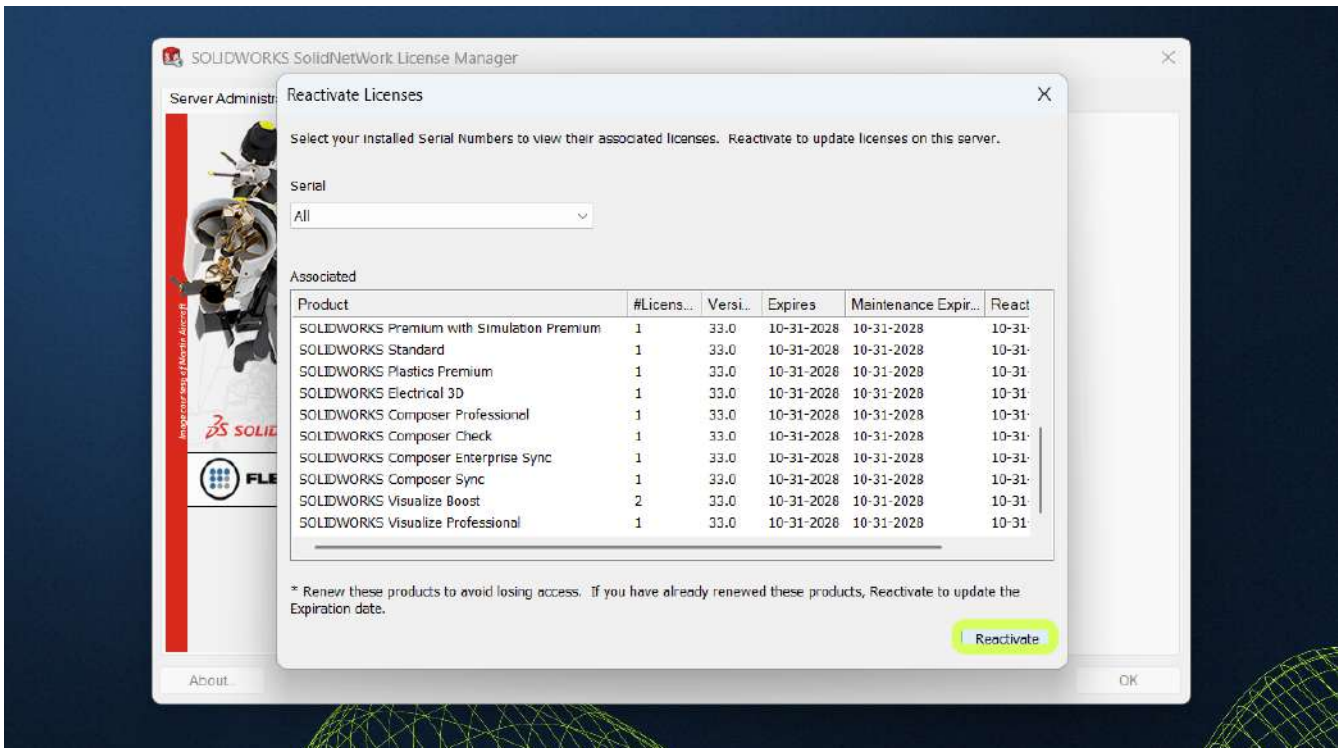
SOLIDWORKS SolidNetWork License Manager

Server Administr

Reactivate Licenses

Select your installed Serial Numbers to view their associated licenses. Reactivate to update licenses on this server.

Serial

All

Associated

| Product | #Licens... | Versi... | Expires | Maintenance Expir... | React |
|---|---|---|---|---|---|
| SOLIDWORKS Premium with Simulation Premium | 1 | 33.0 | 10-31-2028 | 10-31-2028 | 10-31- |
| SOLIDWORKS Standard | 1 | 33.0 | 10-31-2028 | 10-31-2028 | 10-31- |
| SOLIDWORKS Plastics Premium | 1 | 33.0 | 10-31-2028 | 10-31-2028 | 10-31- |
| SOLIDWORKS Electrical 3D | 1 | 33.0 | 10-31-2028 | 10-31-2028 | 10-31- |
| SOLIDWORKS Composer Professional | 1 | 33.0 | 10-31-2028 | 10-31-2028 | 10-31- |
| SOLIDWORKS Composer Check | 1 | 33.0 | 10-31-2028 | 10-31-2028 | 10-31- |
| SOLIDWORKS Composer Enterprise Sync | 1 | 33.0 | 10-31-2028 | 10-31-2028 | 10-31- |
| SOLIDWORKS Composer Sync | 1 | 33.0 | 10-31-2028 | 10-31-2028 | 10-31- |
| SOLIDWORKS Visualize Boost | 2 | 33.0 | 10-31-2028 | 10-31-2028 | 10-31- |
| SOLIDWORKS Visualize Professional | 1 | 33.0 | 10-31-2028 | 10-31-2028 | 10-31- |

* Renew these products to avoid losing access. If you have already renewed these products, Reactivate to update the Expiration date.

Reactivate

About...

OK

Image courtesy of Martin Aircraft

3S SOLID

FLE